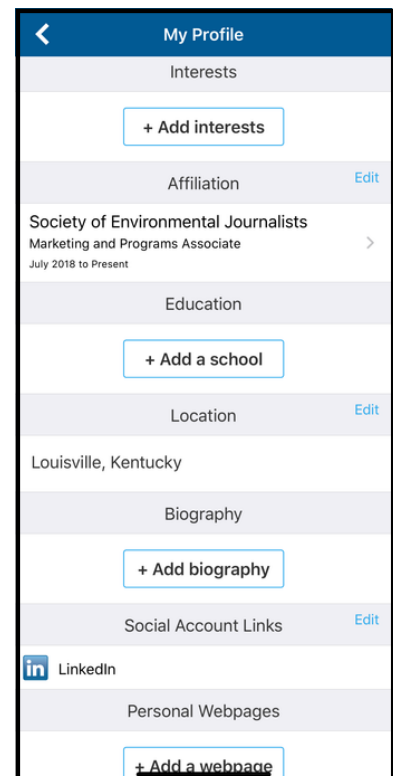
My Profile

Interests

+ Add interests

Affiliation

Edit

Society of Environmental Journalists
Marketing and Programs Associate
July 2018 to Present

Education

+ Add a school

Location

Edit

Louisville, Kentucky

Biography

+ Add biography

Social Account Links

Edit

in LinkedIn

Personal Webpages

+ Add a webpage